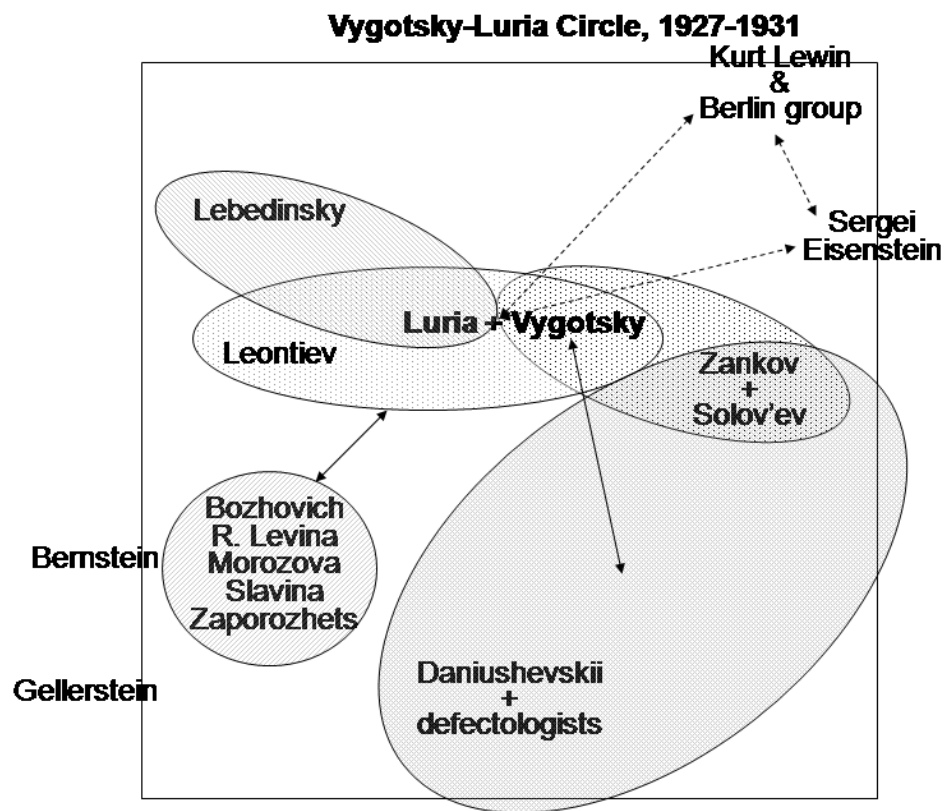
Vygotsky-Luria Circle, 1927-1931

Kurt Lewin & Berlin group

Lebedinsky

Sergei Eisenstein

Luria + Vygotsky

Leontiev

Zankov + Solov'ev

Bozhovich R. Levina Morozova Slavina Zaporozhets

Bernstein

Gellerstein

Daniushevskii + defectologists